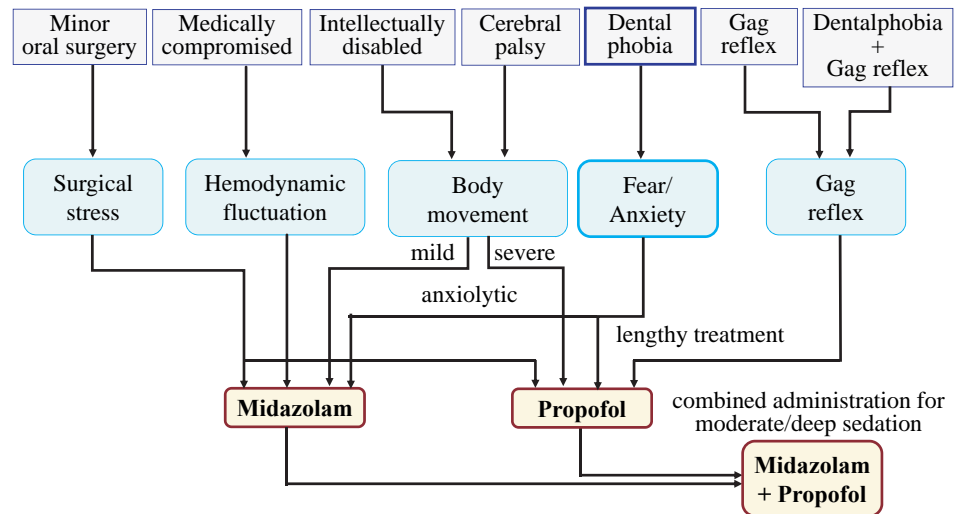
Minor oral surgery

Medically compromised

Intellectually disabled

Cerebral palsy

Dental phobia

Gag reflex

Dentalphobia + Gag reflex

Surgical stress

Hemodynamic fluctuation

Body movement

Fear/ Anxiety

Gag reflex

mild

severe

anxiolytic

lengthy treatment

Midazolam

Propofol

combined administration for moderate/deep sedation

Midazolam + Propofol